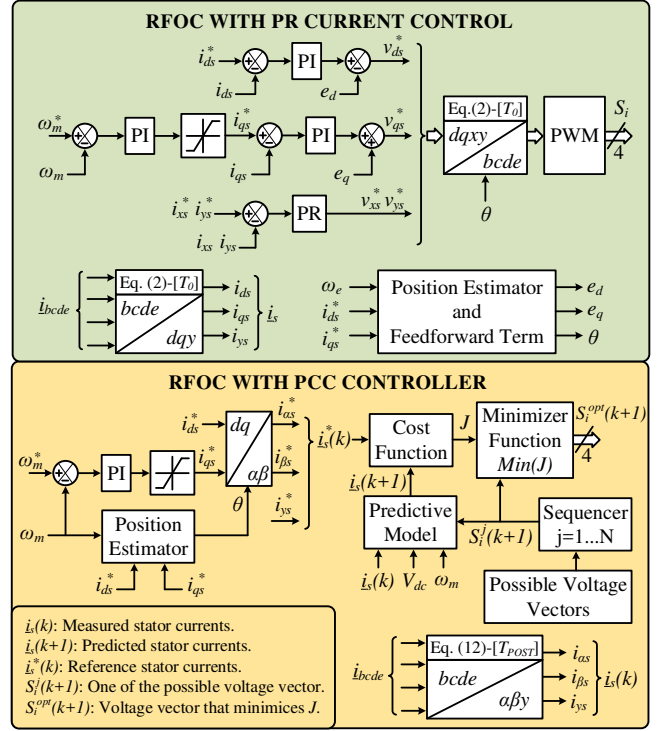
RFOC WITH PR CURRENT CONTROL

$i_{ds}^*$ PI $v_{ds}^*$
$i_{ds}$ $e_d$
$\omega_m^*$ PI $i_{qs}^*$ PI $v_{qs}^*$
$\omega_m$ $i_{qs}$ $e_q$
Eq.(2)-[$T_0$] $dqxy$ $bcde$ PWM $S_i$ 4
$\theta$
$i_{xs}^*$ $i_{ys}^*$ PR $v_{xs}^*$ $v_{ys}^*$
$i_{xs}$ $i_{ys}$

$\underline{i}_{bcde}$ Eq. (2)-[$T_0$] $bcde$ $dqy$ $i_{ds}$ $i_{qs}$ $i_{ys}$ $\underline{i}_s$

$\omega_e$ $i_{ds}^*$ $i_{qs}^*$ Position Estimator and Feedforward Term $e_d$ $e_q$ $\theta$

RFOC WITH PCC CONTROLLER

$i_{ds}^*$ $i_{qs}^*$ $dq$ $\alpha\beta$ $i_{\alpha s}^*$ $i_{\beta s}^*$ $i_{ys}^*$ $\underline{i}_s^*(k)$
$\omega_m^*$ PI
$\omega_m$ Position Estimator $\theta$
$i_{ds}^*$ $i_{qs}^*$

Cost Function $J$ Minimizer Function $Min(J)$ $S_i^{opt}(k+1)$ 4
$\underline{i}_s(k+1)$
Predictive Model $S_i^j(k+1)$ Sequencer j=1...N
$\underline{i}_s(k)$ $V_{dc}$ $\omega_m$
Possible Voltage Vectors

$\underline{i}_s(k)$: Measured stator currents.
$\underline{i}_s(k+1)$: Predicted stator currents.
$\underline{i}_s^*(k)$: Reference stator currents.
$S_i^j(k+1)$: One of the possible voltage vector.
$S_i^{opt}(k+1)$: Voltage vector that minimices $J$.

$\underline{i}_{bcde}$ Eq. (12)-[$T_{POST}$] $bcde$ $\alpha\beta y$ $i_{\alpha s}$ $i_{\beta s}$ $i_{ys}$ $\underline{i}_s(k)$